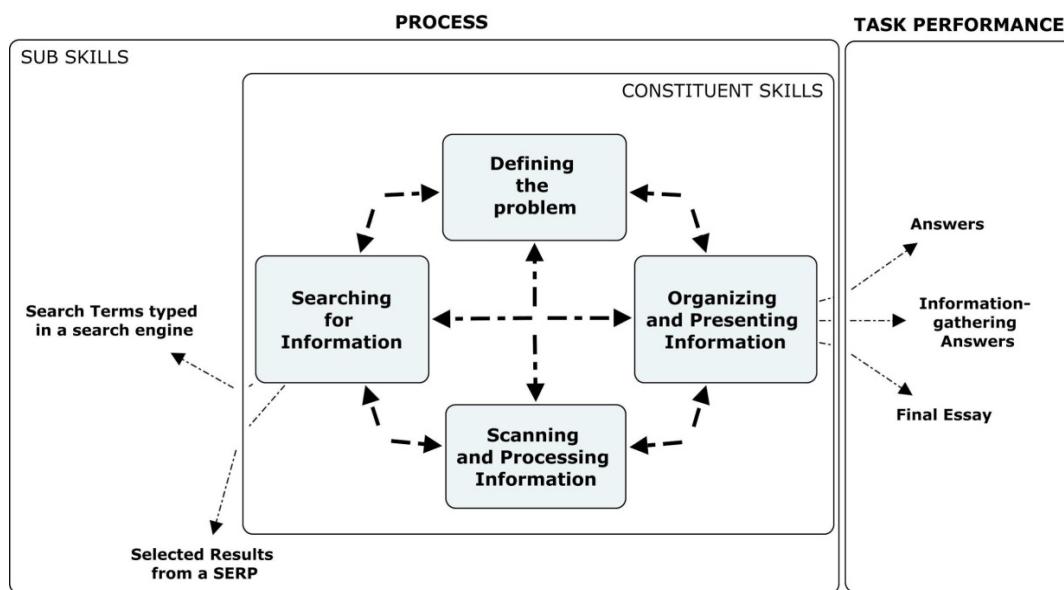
PROCESS

TASK PERFORMANCE

SUB SKILLS

CONSTITUENT SKILLS

Defining the problem

Searching for Information

Organizing and Presenting Information

Scanning and Processing Information

Search Terms typed in a search engine

Selected Results from a SERP

Answers

Information-gathering Answers

Final Essay